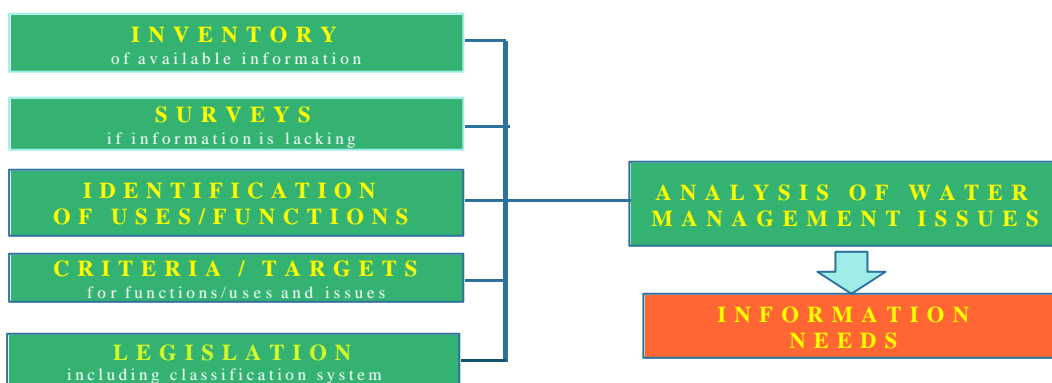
INVENTORY
of available information

SURVEYS
if information is lacking

IDENTIFICATION OF USES/FUNCTIONS

CRITERIA / TARGETS
for functions/uses and issues

LEGISLATION
including classification system

ANALYSIS OF WATER MANAGEMENT ISSUES

INFORMATION NEEDS